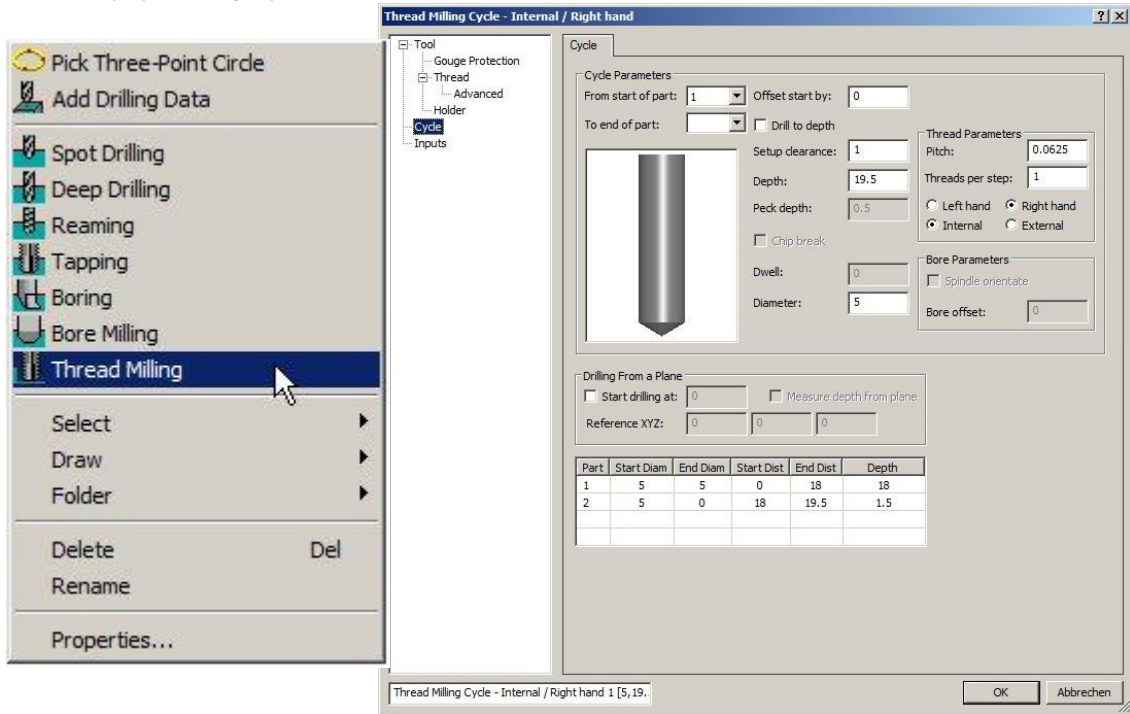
Pick Three-Point Circle
Add Drilling Data
Spot Drilling
Deep Drilling
Reaming
Tapping
Boring
Bore Milling
Thread Milling
Select
Draw
Folder
Delete Del
Rename
Properties...

Thread Milling Cycle - Internal / Right hand

?| X

Tool
Gouge Protection
Thread
Advanced
Holder
Cycle
Inputs

Cycle

Cycle Parameters
From start of part: 1
Offset start by: 0
To end of part:
Drill to depth
Setup clearance: 1
Depth: 19.5
Peck depth: 0.5
Chip break
Dwell: 0
Diameter: 5

Thread Parameters
Pitch: 0.0625
Threads per step: 1
Left hand
Right hand
Internal
External

Bore Parameters
Spindle orientate
Bore offset: 0

Drilling From a Plane
Start drilling at: 0
Measure depth from plane
Reference XYZ: 0 0 0

| Part | Start Diam | End Diam | Start Dist | End Dist | Depth |
|---|---|---|---|---|---|
| 1 | 5 | 5 | 0 | 18 | 18 |
| 2 | 5 | 0 | 18 | 19.5 | 1.5 |

Thread Milling Cycle - Internal / Right hand 1 [5, 19.

OK
Abbrechen